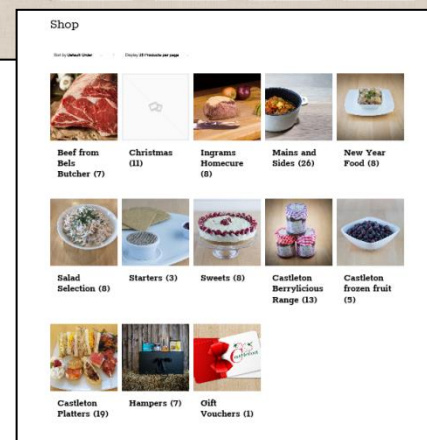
Shop

Sort by Default Order

Display 15 Products per page

Beef from Bels Butcher (7)

Christmas (11)

Ingrams Homecure (8)

Mains and Sides (26)

New Year Food (8)

Salad Selection (8)

Starters (3)

Sweets (8)

Castleton Berrylicious Range (13)

Castleton frozen fruit (5)

Castleton Platters (19)

Hampers (7)

Gift Vouchers (1)